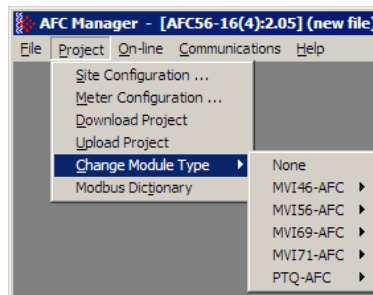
AFC Manager - [AFC56-16(4):2.05] (new file)

File Project On-line Communications Help

Site Configuration ...
Meter Configuration ...
Download Project
Upload Project
Change Module Type
Modbus Dictionary

None
MVI46-AFC
MVI56-AFC
MVI69-AFC
MVI71-AFC
PTQ-AFC